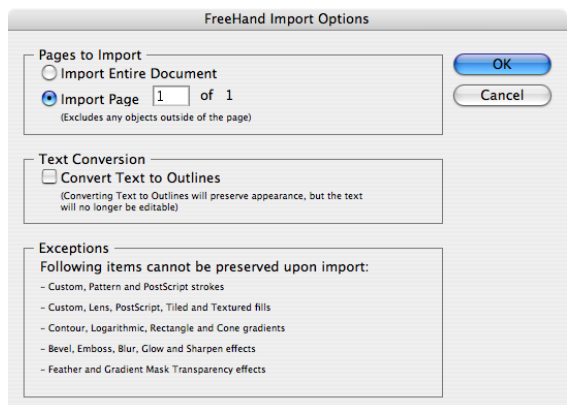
FreeHand Import Options

Pages to Import
Import Entire Document
Import Page 1 of 1
(Excludes any objects outside of the page)

OK
Cancel

Text Conversion
Convert Text to Outlines
(Converting Text to Outlines will preserve appearance, but the text will no longer be editable)

Exceptions
Following items cannot be preserved upon import:
- Custom, Pattern and PostScript strokes
- Custom, Lens, PostScript, Tiled and Textured fills
- Contour, Logarithmic, Rectangle and Cone gradients
- Bevel, Emboss, Blur, Glow and Sharpen effects
- Feather and Gradient Mask Transparency effects